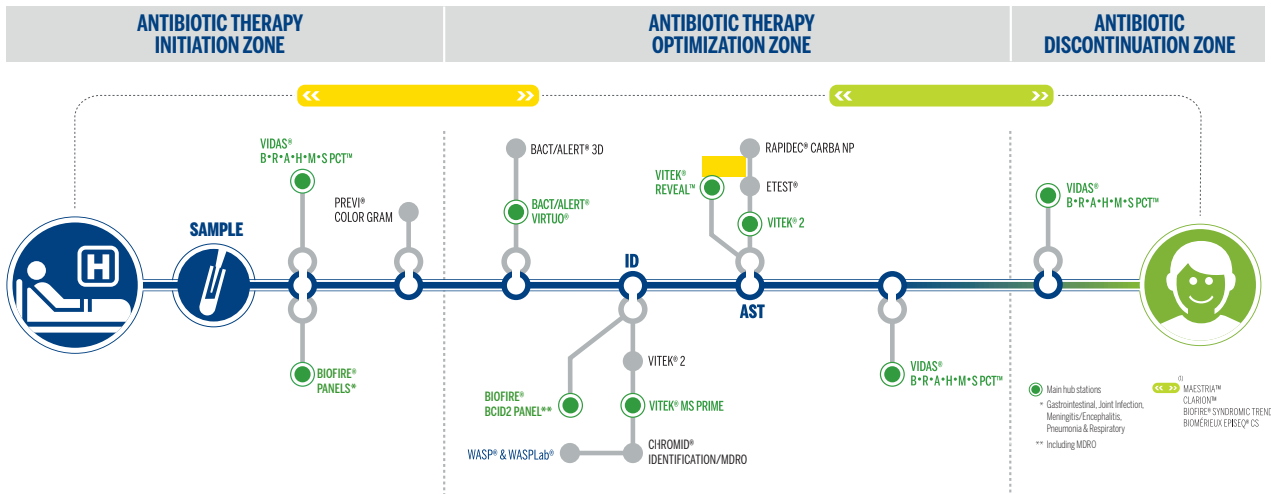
ANTIBIOTIC THERAPY INITIATION ZONE

ANTIBIOTIC THERAPY OPTIMIZATION ZONE

ANTIBIOTIC DISCONTINUATION ZONE

VIDAS® B•R•A•H•M•S PCT™

PREVI® COLOR GRAM

SAMPLE

BIOFIRE® PANELS*

BACT/ALERT® 3D

BACT/ALERT® VIRTUO®

ID

BIOFIRE® BCID2 PANEL®**

VITEK® 2

VITEK® MS PRIME

WASP® & WASPLab®

CHROMID® IDENTIFICATION/MDRO

RAPIDEC® CARBA NP

VITEK® REVEAL™

ETEST®

VITEK® 2

AST

VIDAS® B•R•A•H•M•S PCT™

VIDAS® B•R•A•H•M•S PCT™

Main hub stations

* Gastrointestinal, Joint Infection, Meningitis/Encephalitis, Pneumonia & Respiratory

** Including MDRO

(1) MAESTRIA™
CLARION™
BIOFIRE® SYNDROMIC TREND
BIOMÉRIEUX EPISEQ® CS